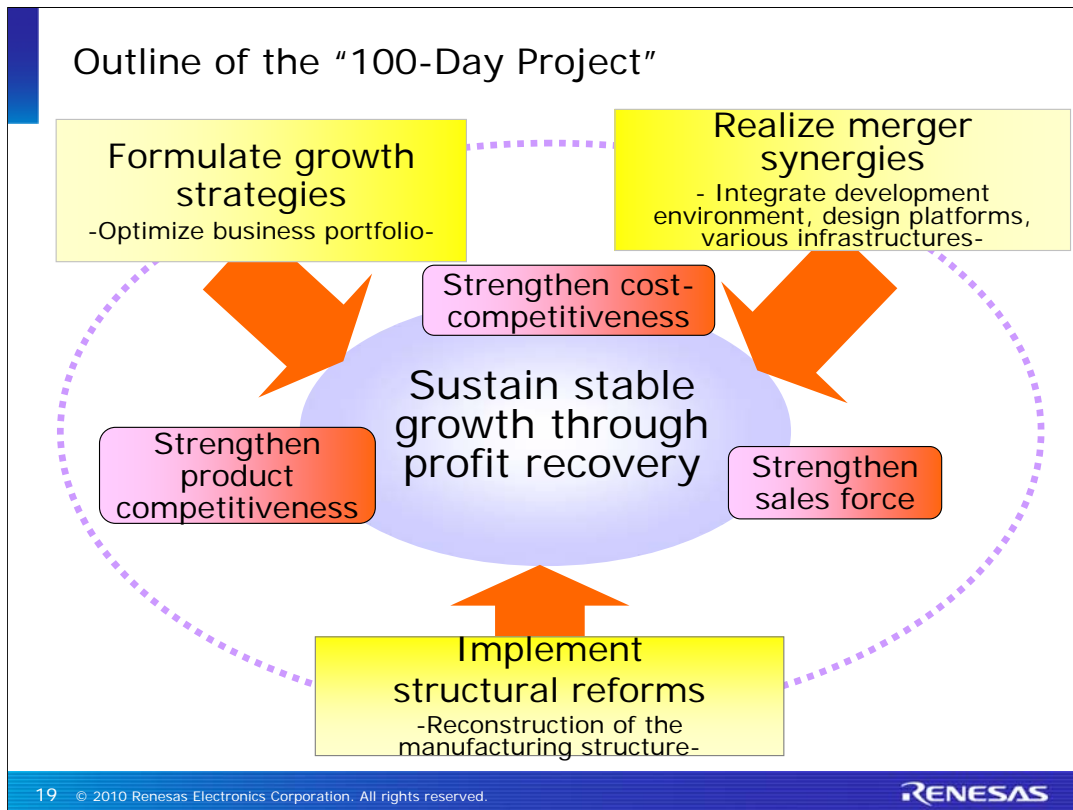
Outline of the "100-Day Project"

Formulate growth strategies
-Optimize business portfolio-

Realize merger synergies
- Integrate development environment, design platforms, various infrastructures-

Strengthen cost-competitiveness

Sustain stable growth through profit recovery

Strengthen product competitiveness

Strengthen sales force

Implement structural reforms
-Reconstruction of the manufacturing structure-

19 © 2010 Renesas Electronics Corporation. All rights reserved.

RENESAS